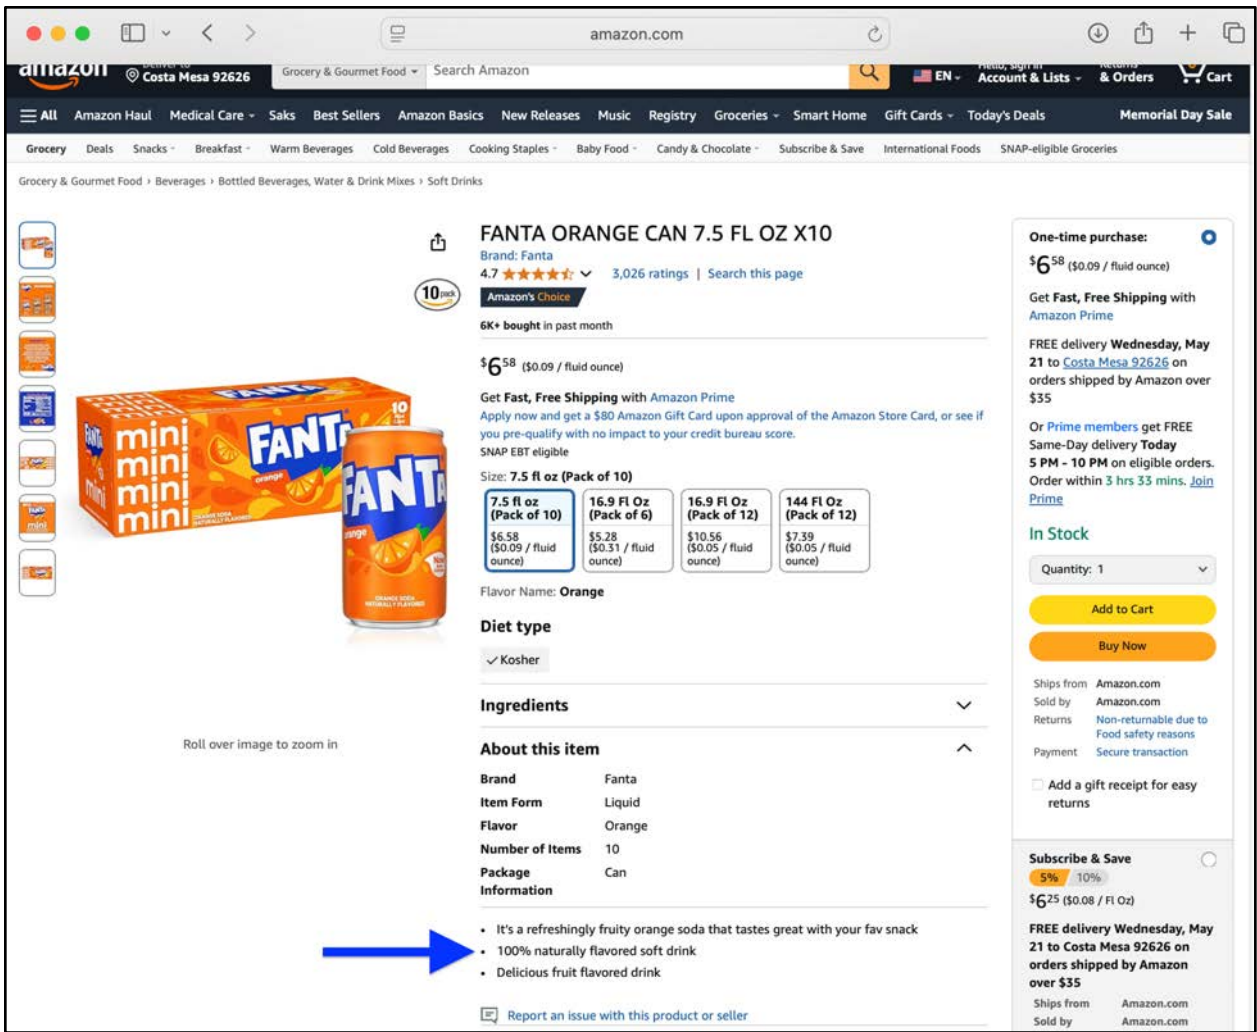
amazon.com

amazon Deliver to Costa Mesa 92626 Grocery & Gourmet Food Search Amazon EN Hello, sign in Account & Lists Returns & Orders Cart

All Amazon Haul Medical Care Saks Best Sellers Amazon Basics New Releases Music Registry Groceries Smart Home Gift Cards Today's Deals Memorial Day Sale

Grocery Deals Snacks Breakfast Warm Beverages Cold Beverages Cooking Staples Baby Food Candy & Chocolate Subscribe & Save International Foods SNAP-eligible Groceries

Grocery & Gourmet Food › Beverages › Bottled Beverages, Water & Drink Mixes › Soft Drinks

10 pack

mini mini mini mini FANTA orange FANTA orange

Roll over image to zoom in

FANTA ORANGE CAN 7.5 FL OZ X10
Brand: Fanta
4.7 3,026 ratings | Search this page
Amazon's Choice
6K+ bought in past month

$6^{58}$ ($0.09 / fluid ounce)

Get Fast, Free Shipping with Amazon Prime
Apply now and get a $80 Amazon Gift Card upon approval of the Amazon Store Card, or see if you pre-qualify with no impact to your credit bureau score.
SNAP EBT eligible

Size: 7.5 fl oz (Pack of 10)

| 7.5 fl oz (Pack of 10) | 16.9 Fl Oz (Pack of 6) | 16.9 Fl Oz (Pack of 12) | 144 Fl Oz (Pack of 12) |
|---|---|---|---|
| $6.58 ($0.09 / fluid ounce) | $5.28 ($0.31 / fluid ounce) | $10.56 ($0.05 / fluid ounce) | $7.39 ($0.05 / fluid ounce) |

Flavor Name: Orange

Diet type
Kosher

Ingredients

About this item

| Brand | Fanta |
|---|---|
| Item Form | Liquid |
| Flavor | Orange |
| Number of Items | 10 |
| Package Information | Can |

• It's a refreshingly fruity orange soda that tastes great with your fav snack
• 100% naturally flavored soft drink
• Delicious fruit flavored drink

Report an issue with this product or seller

One-time purchase:
$6^{58}$ ($0.09 / fluid ounce)
Get Fast, Free Shipping with Amazon Prime
FREE delivery Wednesday, May 21 to Costa Mesa 92626 on orders shipped by Amazon over $35
Or Prime members get FREE Same-Day delivery Today 5 PM - 10 PM on eligible orders. Order within 3 hrs 33 mins. Join Prime
In Stock
Quantity: 1
Add to Cart
Buy Now
Ships from Amazon.com
Sold by Amazon.com
Returns Non-returnable due to Food safety reasons
Payment Secure transaction
Add a gift receipt for easy returns

Subscribe & Save
5% 10%
$6^{25}$ ($0.08 / Fl Oz)
FREE delivery Wednesday, May 21 to Costa Mesa 92626 on orders shipped by Amazon over $35
Ships from Amazon.com
Sold by Amazon.com